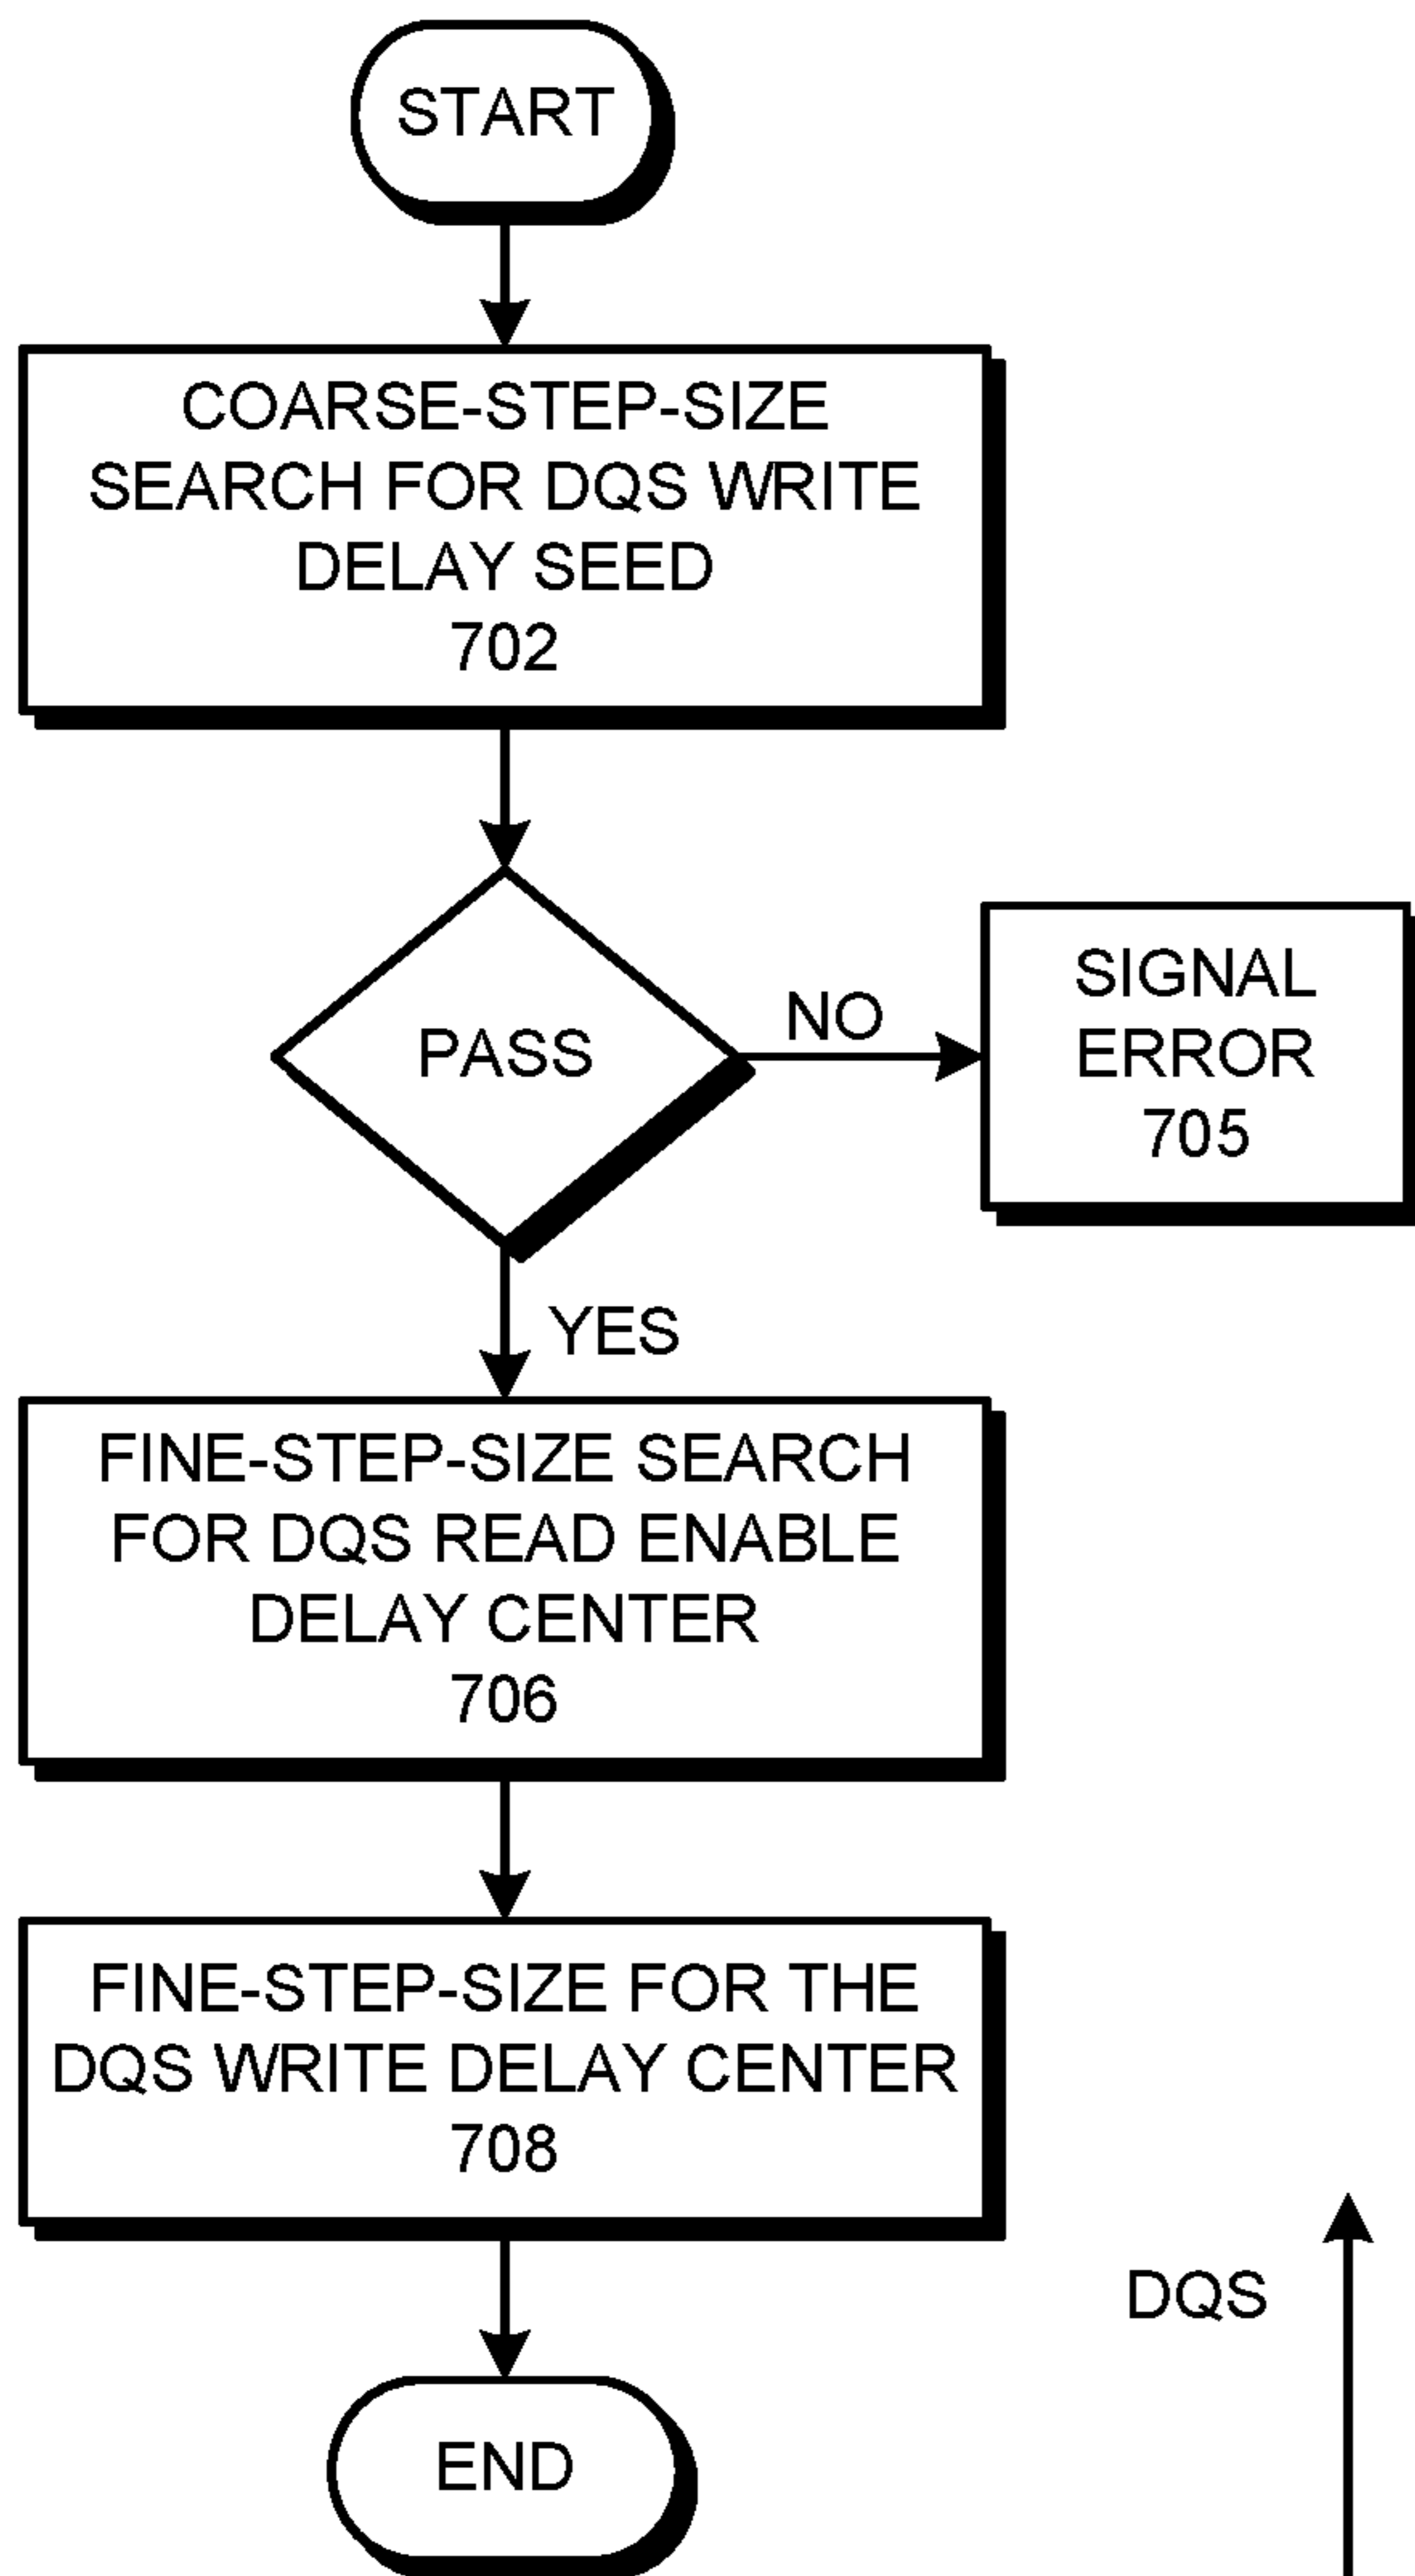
START

COARSE-STEP-SIZE SEARCH FOR DQS WRITE DELAY SEED
702

PASS

NO

SIGNAL ERROR
705

YES

FINE-STEP-SIZE SEARCH FOR DQS READ ENABLE DELAY CENTER
706

FINE-STEP-SIZE FOR THE DQS WRITE DELAY CENTER
708

DQS

END